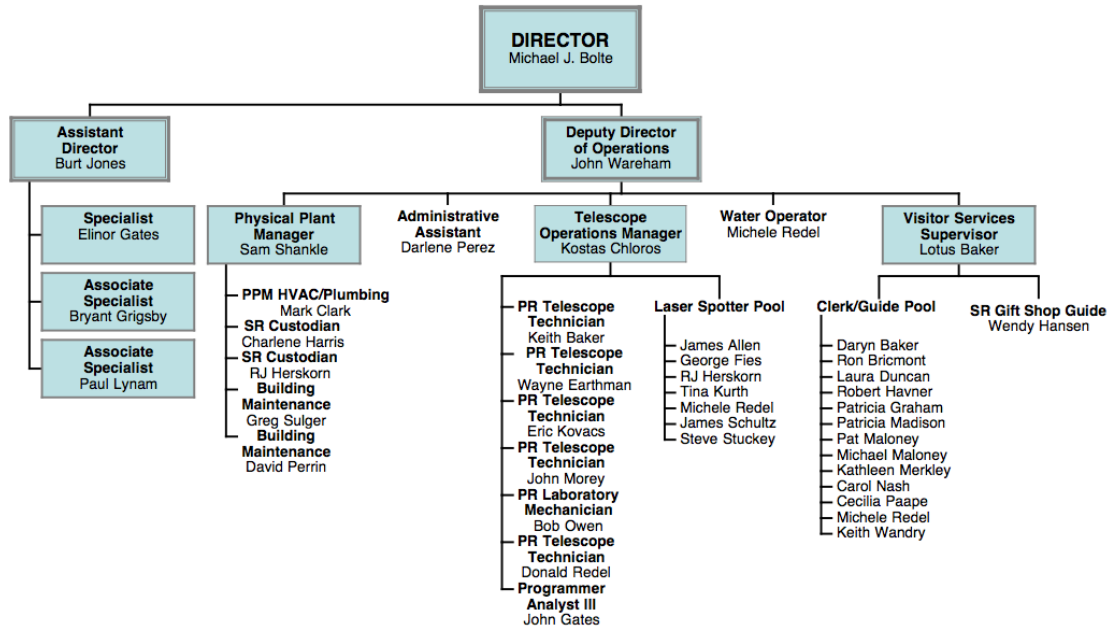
DIRECTOR
Michael J. Bolte

Assistant Director
Burt Jones

Specialist
Elinor Gates

Associate Specialist
Bryant Grigsby

Associate Specialist
Paul Lynam

Deputy Director of Operations
John Wareham

Physical Plant Manager
Sam Shankle

PPM HVAC/Plumbing
Mark Clark
SR Custodian
Charlene Harris
SR Custodian
RJ Herskorn
Building Maintenance
Greg Sulger
Building Maintenance
David Perrin

Administrative Assistant
Darlene Perez

Telescope Operations Manager
Kostas Chloros

PR Telescope Technician
Keith Baker
PR Telescope Technician
Wayne Earthman
PR Telescope Technician
Eric Kovacs
PR Telescope Technician
John Morey
PR Laboratory Mechanician
Bob Owen
PR Telescope Technician
Donald Redel
Programmer Analyst III
John Gates

Laser Spotter Pool
James Allen
George Fies
RJ Herskorn
Tina Kurth
Michele Redel
James Schultz
Steve Stuckey

Water Operator
Michele Redel

Visitor Services Supervisor
Lotus Baker

Clerk/Guide Pool
Daryn Baker
Ron Bricmont
Laura Duncan
Robert Havner
Patricia Graham
Patricia Madison
Pat Maloney
Michael Maloney
Kathleen Merkley
Carol Nash
Cecilia Paape
Michele Redel
Keith Wandry

SR Gift Shop Guide
Wendy Hansen